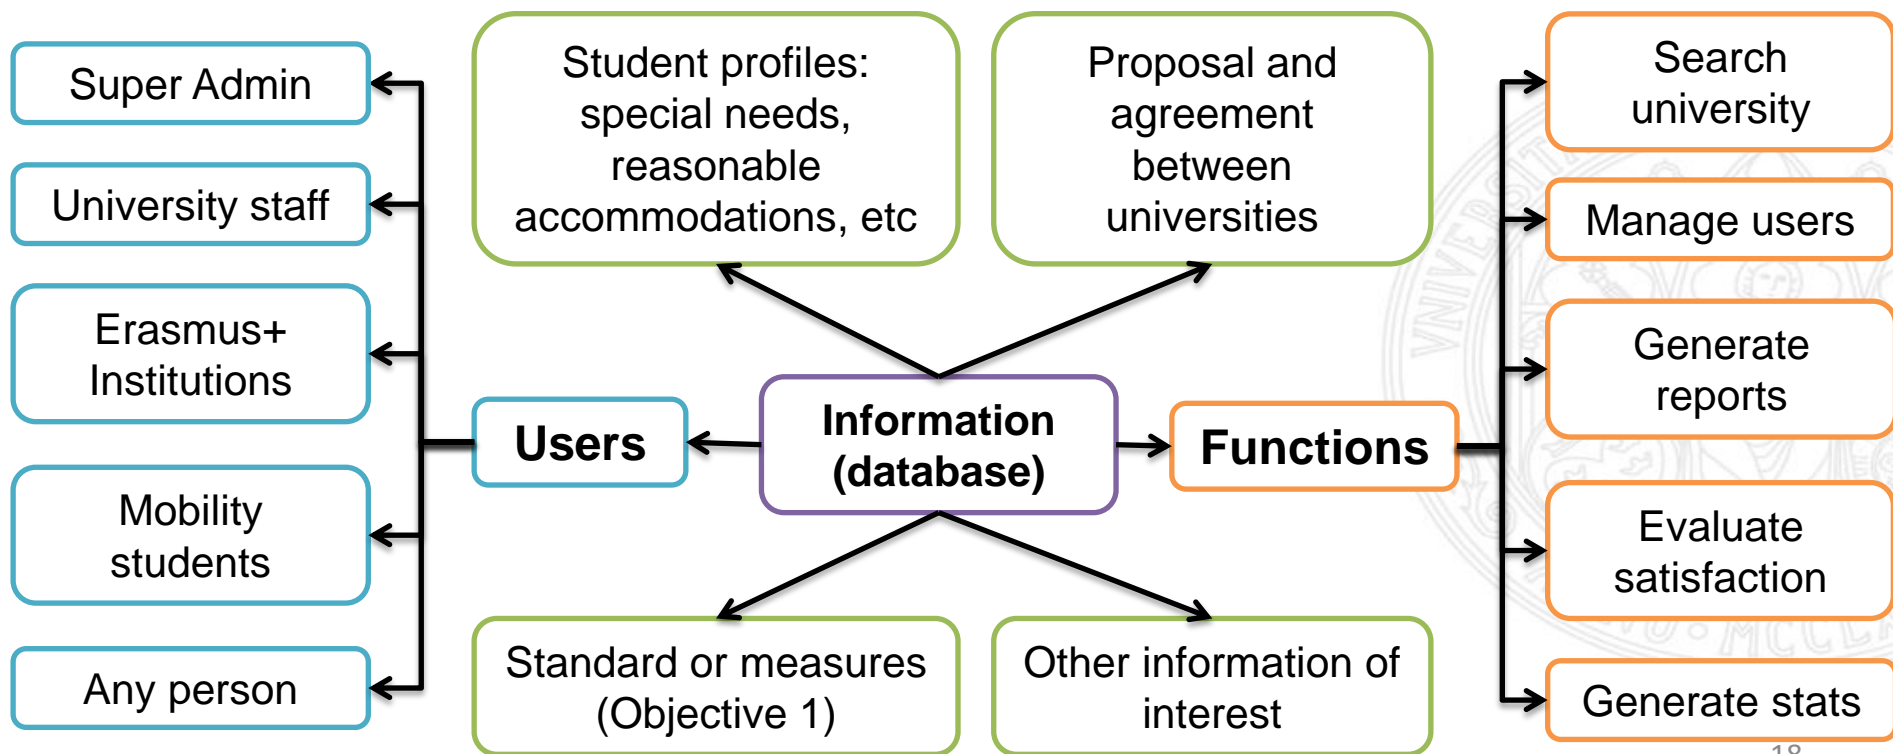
Super Admin

University staff

Erasmus+ Institutions

Mobility students

Any person

Student profiles: special needs, reasonable accommodations, etc

Proposal and agreement between universities

Users

Information (database)

Functions

Standard or measures (Objective 1)

Other information of interest

Search university

Manage users

Generate reports

Evaluate satisfaction

Generate stats

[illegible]